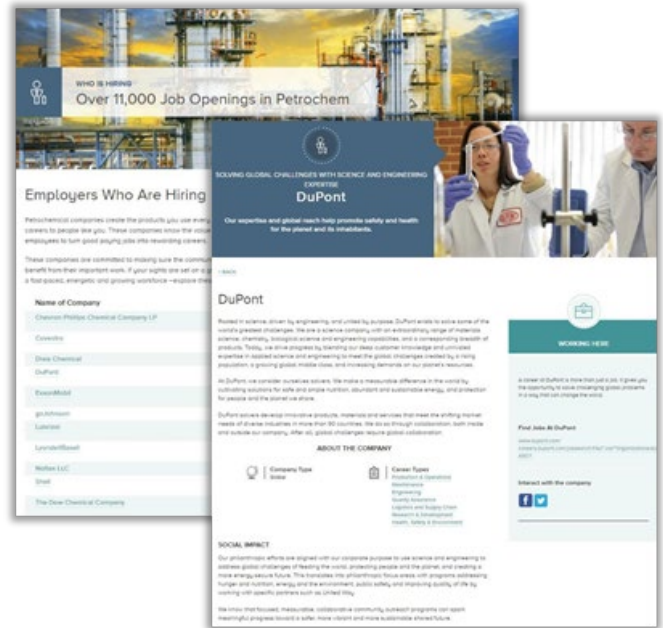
WHO IS HIRING
Over 11,000 Job Openings in Petrochem

Employers Who Are Hiring

Petrochemical companies create the products you use every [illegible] careers to people like you. These companies know the value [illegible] employees to turn good paying jobs into rewarding careers.

These companies are committed to making sure the commun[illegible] benefit from their important work. If your sights are set on a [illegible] a fast-paced, energetic and growing workforce – explore the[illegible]

Name of Company
Chevron Phillips Chemical Company LP
Covestro
Dow Chemical
DuPont
ExxonMobil
goJohnson
Lubrizol
LyondellBasell
Nalton LLC
Shell
The Dow Chemical Company

SOLVING GLOBAL CHALLENGES WITH SCIENCE AND ENGINEERING EXPERTISE
DuPont
Our expertise and global reach help promote safety and health for the planet and its inhabitants.

< BACK

DuPont

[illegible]

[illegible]

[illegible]

ABOUT THE COMPANY

Company Type
Global

Career Types
Production & Operations
Maintenance
Engineering
Quality Assurance
Logistics and Supply Chain
Research & Development
Health, Safety & Environment

SOCIAL IMPACT
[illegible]

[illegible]

WORKING HERE

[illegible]

Find Jobs At DuPont
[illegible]

Interact with the company